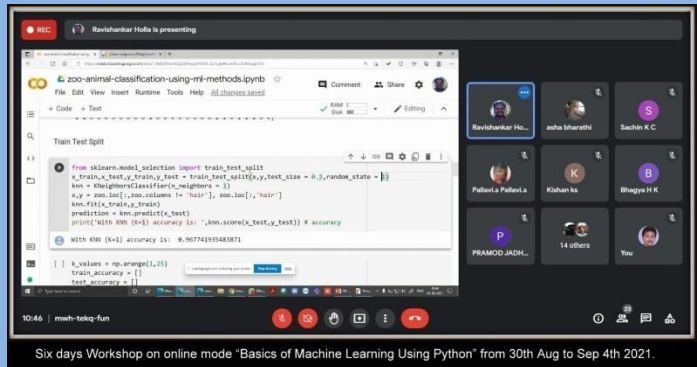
REC

Ravishankar Holla is presenting

zoo-animal-classification-using-ml-methods.ipynb

File Edit View Insert Runtime Tools Help All changes saved

Comment Share

+ Code + Text

RAM Disk

Editing

Train Test Split

from sklearn.model_selection import train_test_split
x_train,x_test,y_train,y_test = train_test_split(x,y,test_size = 0.3,random_state = 0)
knn = KNeighborsClassifier(n_neighbors = 1)
x,y = zoo.loc[:,zoo.columns != 'hair'], zoo.loc[:,'hair']
knn.fit(x_train,y_train)
prediction = knn.predict(x_test)
print('With KNN (K=1) accuracy is: ',knn.score(x_test,y_test)) # accuracy

With KNN (K=1) accuracy is: 0.967741935483871

[ ] k_values = np.arange(1,25)
train_accuracy = []
test_accuracy = []

Stop sharing Hide

Type here to search

Ravishankar Ho...

asha bharathi

S
Sachin K C

Pallavi.s Pallavi.s

K
Kishan ks

B
Bhagya H K

P
PRAMOD JADH...

14 others

You

10:46 | mwh-tekq-fun

25

Six days Workshop on online mode “Basics of Machine Learning Using Python” from 30th Aug to Sep 4th 2021.